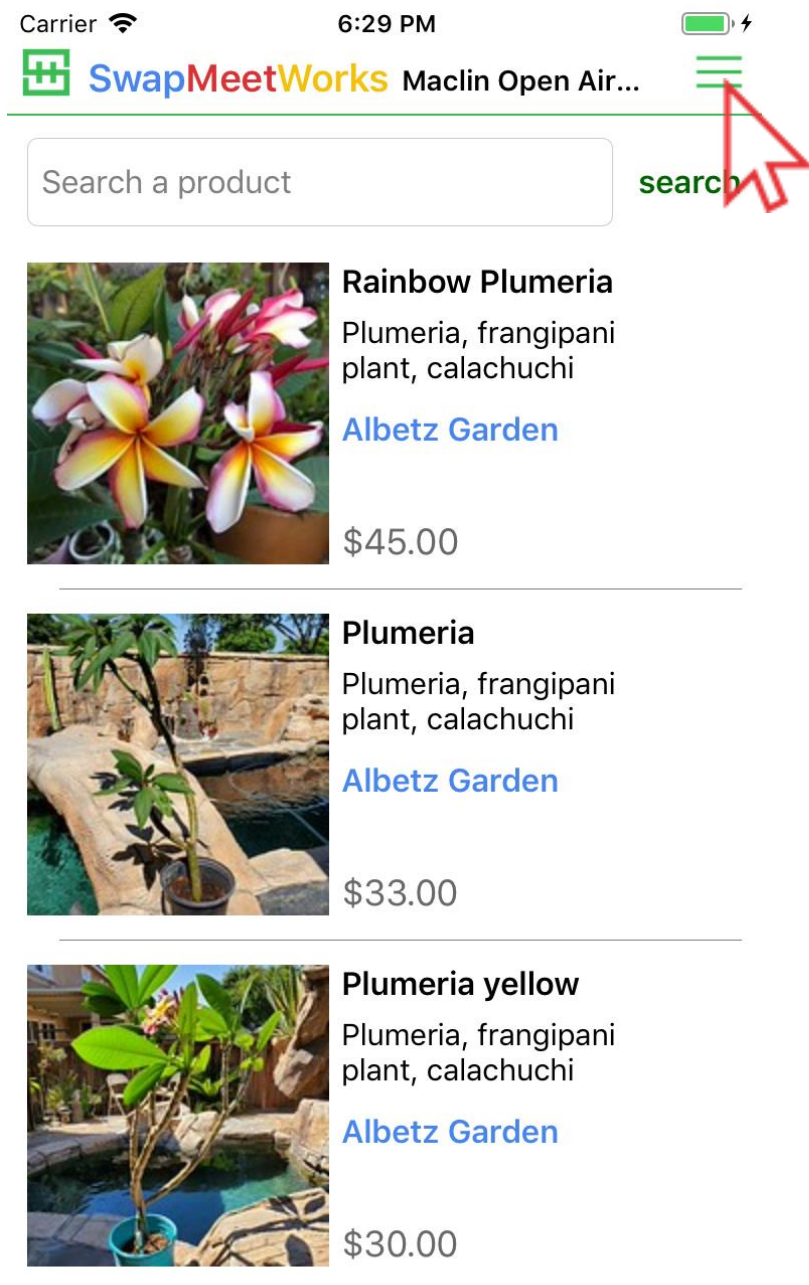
Carrier 6:29 PM

SwapMeetWorks Maclin Open Air...

Search a product

searc

Rainbow Plumeria
Plumeria, frangipani plant, calachuchi
Albetz Garden
$45.00

Plumeria
Plumeria, frangipani plant, calachuchi
Albetz Garden
$33.00

Plumeria yellow
Plumeria, frangipani plant, calachuchi
Albetz Garden
$30.00